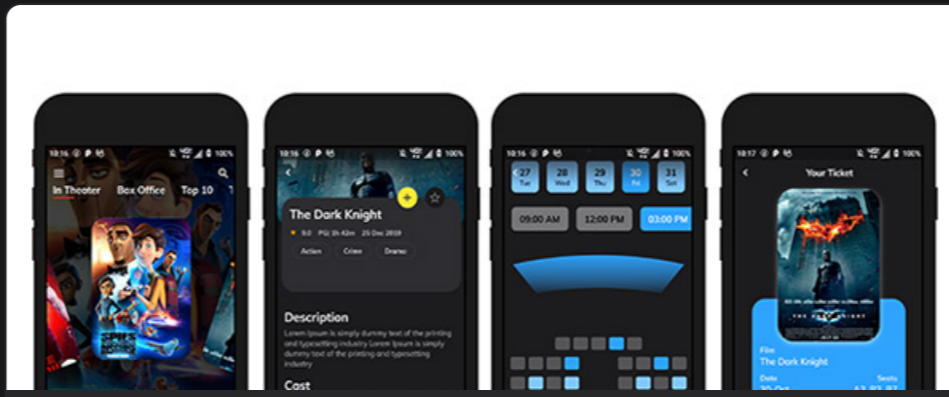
10:16 100%

In Theater Box Office Top 10 T

10:16 100%

The Dark Knight

9.0 PG 2h 42m 25 Dec 2019

Action Crime Drama

Description

Lorem Ipsum is simply dummy text of the printing and typesetting industry Lorem Ipsum is simply dummy text of the printing and typesetting industry

Cast

10:16 100%

27 Tue

28 Wed

29 Thu

30 Fri

31 Sat

09:00 AM

12:00 PM

03:00 PM

10:17 100%

Your Ticket

Film

The Dark Knight

Date

Seats